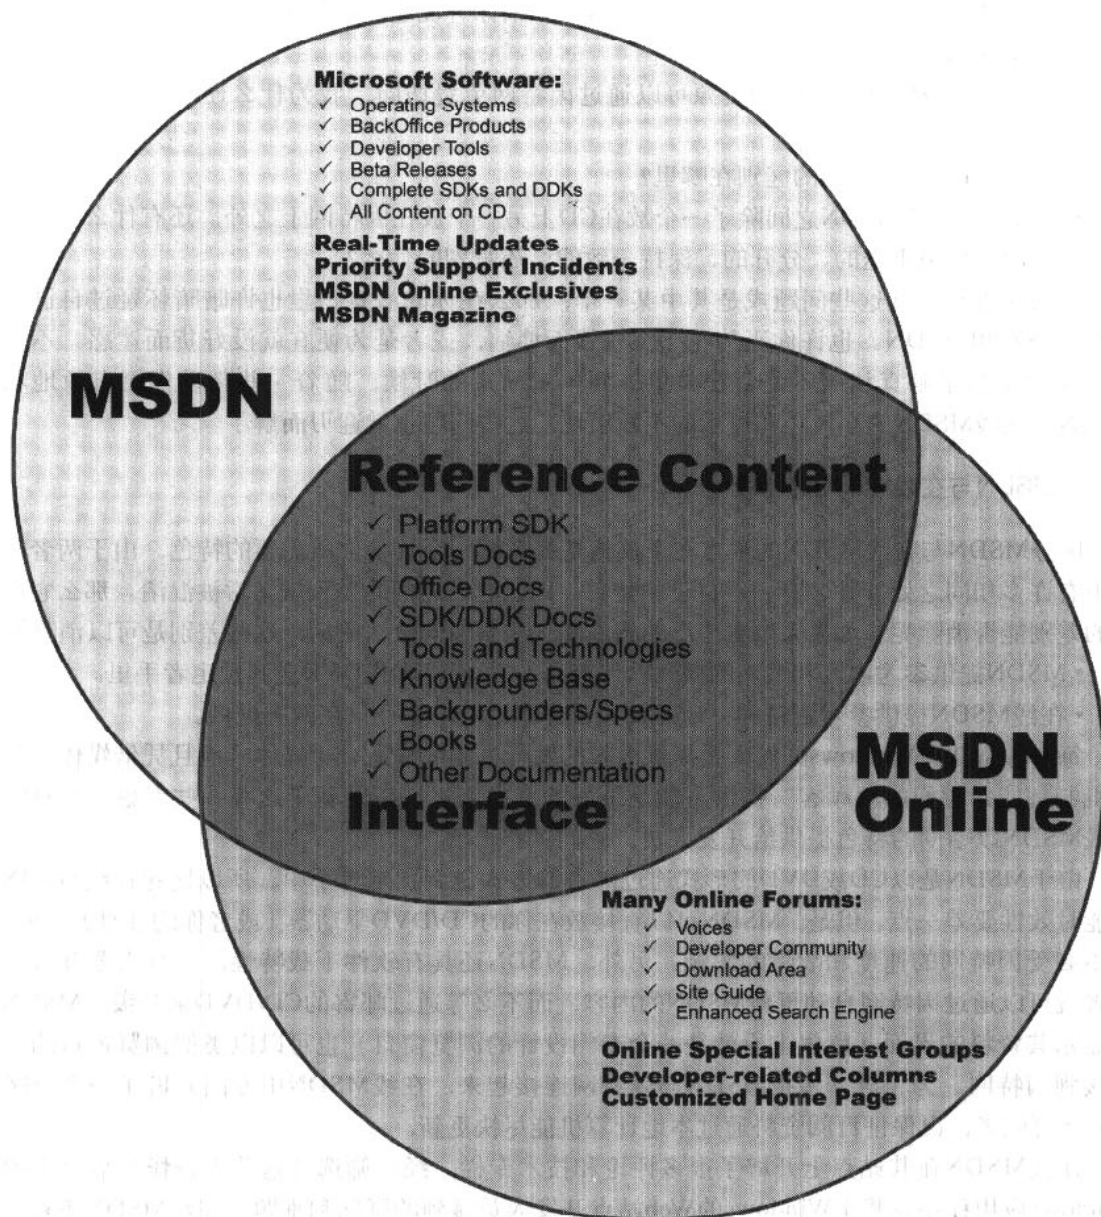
Microsoft Software:
✓ Operating Systems
✓ BackOffice Products
✓ Developer Tools
✓ Beta Releases
✓ Complete SDKs and DDKs
✓ All Content on CD

Real-Time Updates
Priority Support Incidents
MSDN Online Exclusives
MSDN Magazine

MSDN

Reference Content
✓ Platform SDK
✓ Tools Docs
✓ Office Docs
✓ SDK/DDK Docs
✓ Tools and Technologies
✓ Knowledge Base
✓ Backgrounders/Specs
✓ Books
✓ Other Documentation

Interface

MSDN Online

Many Online Forums:
✓ Voices
✓ Developer Community
✓ Download Area
✓ Site Guide
✓ Enhanced Search Engine

Online Special Interest Groups
Developer-related Columns
Customized Home Page